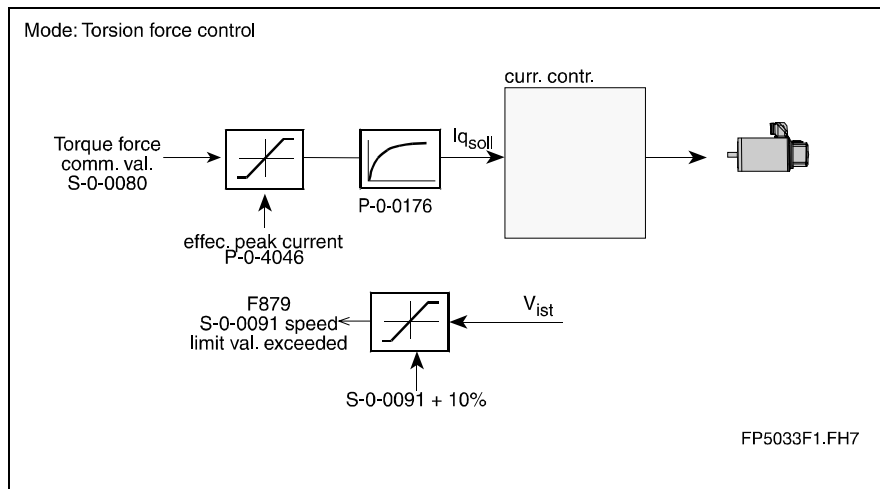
Mode: Torsion force control

Torque force comm. val. S-0-0080

effec. peak current P-0-4046

P-0-0176

$Iq_{soll}$

curr. contr.

F879 S-0-0091 speed limit val. exceeded

$V_{ist}$

S-0-0091 + 10%

FP5033F1.FH7